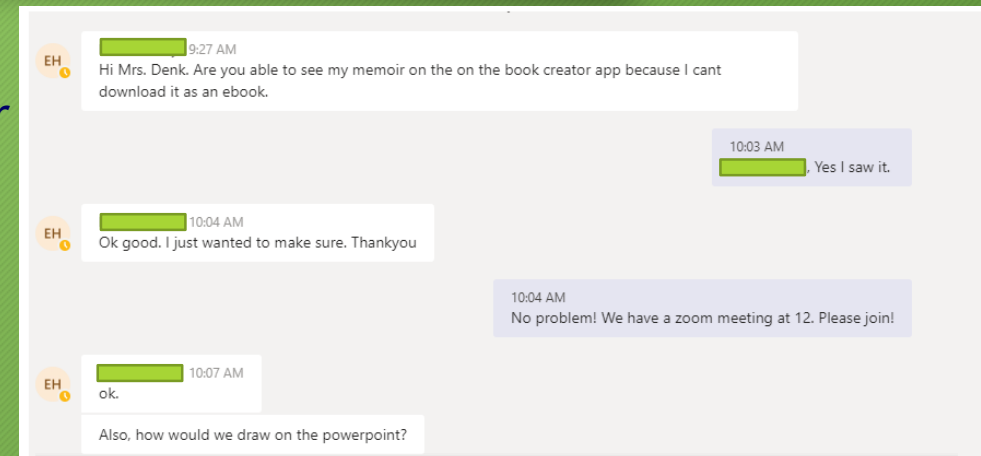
EH

9:27 AM
Hi Mrs. Denk. Are you able to see my memoir on the on the book creator app because I cant download it as an ebook.

10:03 AM
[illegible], Yes I saw it.

EH

10:04 AM
Ok good. I just wanted to make sure. Thankyou

10:04 AM
No problem! We have a zoom meeting at 12. Please join!

EH

10:07 AM
ok.

Also, how would we draw on the powerpoint?